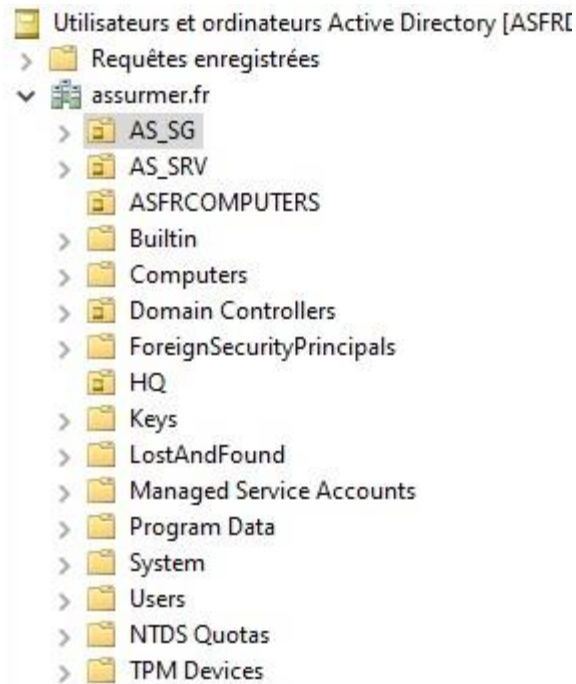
Utilisateurs et ordinateurs Active Directory [ASFRD
Requêtes enregistrées
assurmer.fr
AS_SG
AS_SRV
ASFRCOMPUTERS
Builtin
Computers
Domain Controllers
ForeignSecurityPrincipals
HQ
Keys
LostAndFound
Managed Service Accounts
Program Data
System
Users
NTDS Quotas
TPM Devices